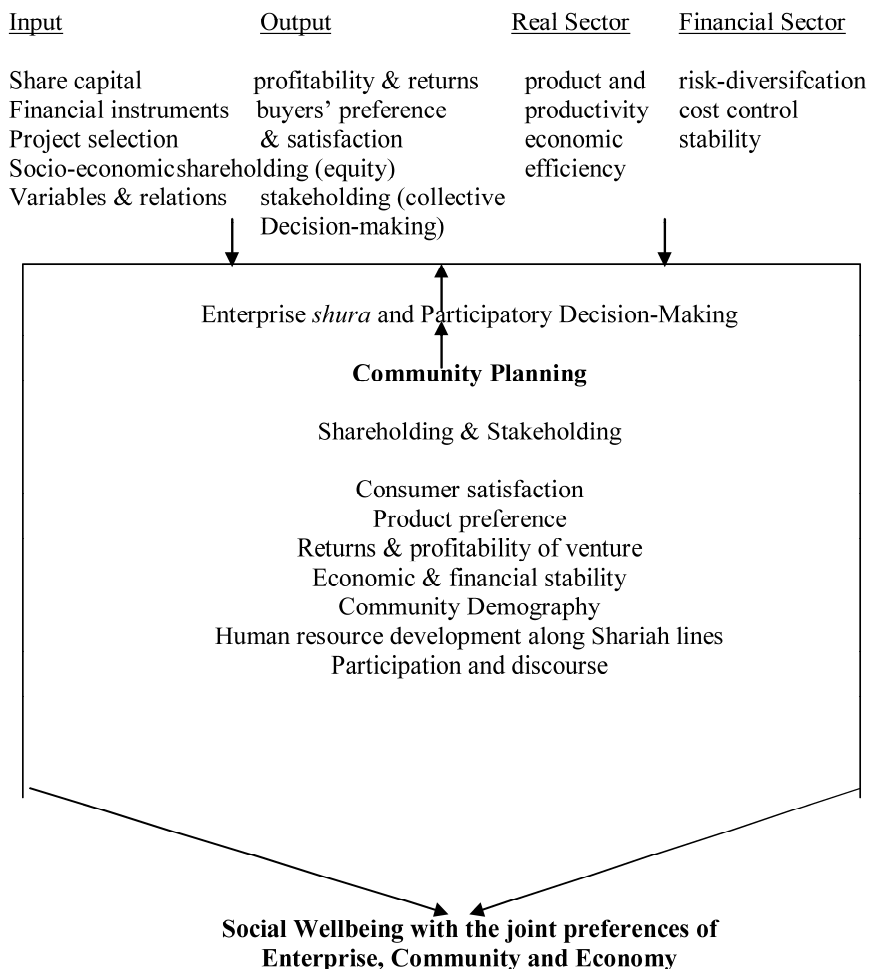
Input

Share capital
Financial instruments
Project selection
Socio-economic
Variables & relations

Output

profitability & returns
buyers' preference & satisfaction
shareholding (equity)
stakeholding (collective Decision-making)

Real Sector

product and productivity
economic efficiency

Financial Sector

risk-diversifcation
cost control
stability

Enterprise *shura* and Participatory Decision-Making

**Community Planning**

Shareholding & Stakeholding

Consumer satisfaction
Product preference
Returns & profitability of venture
Economic & financial stability
Community Demography
Human resource development along Shariah lines
Participation and discourse

**Social Wellbeing with the joint preferences of Enterprise, Community and Economy**